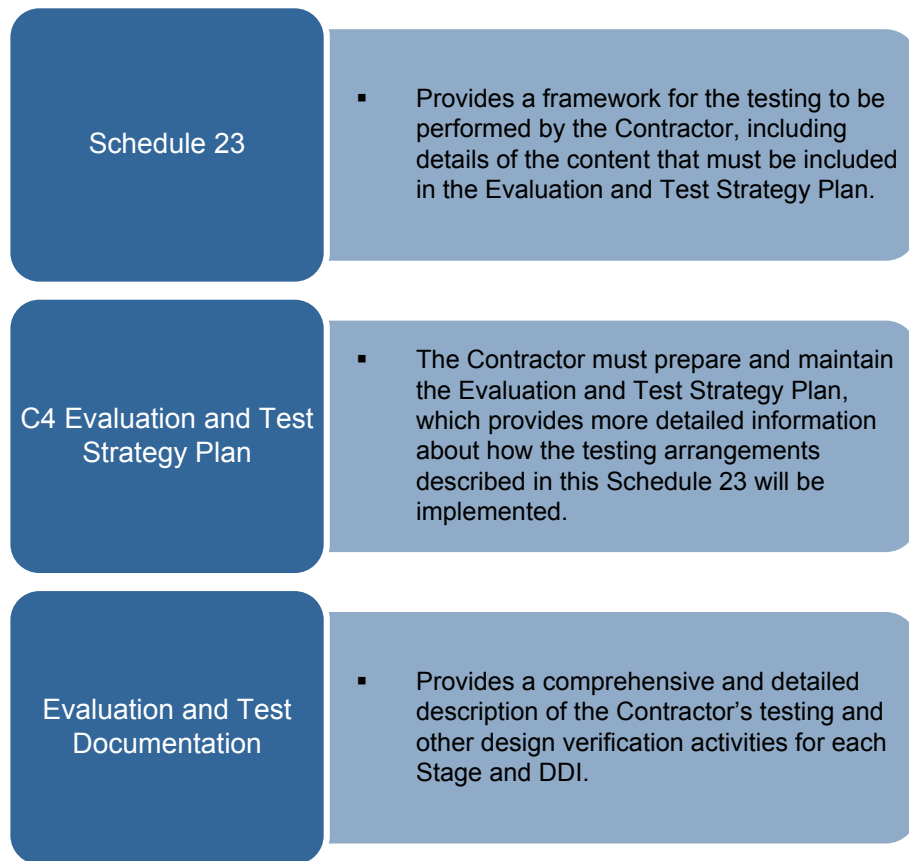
Schedule 23

▪ Provides a framework for the testing to be performed by the Contractor, including details of the content that must be included in the Evaluation and Test Strategy Plan.

C4 Evaluation and Test Strategy Plan

▪ The Contractor must prepare and maintain the Evaluation and Test Strategy Plan, which provides more detailed information about how the testing arrangements described in this Schedule 23 will be implemented.

Evaluation and Test Documentation

▪ Provides a comprehensive and detailed description of the Contractor's testing and other design verification activities for each Stage and DDI.